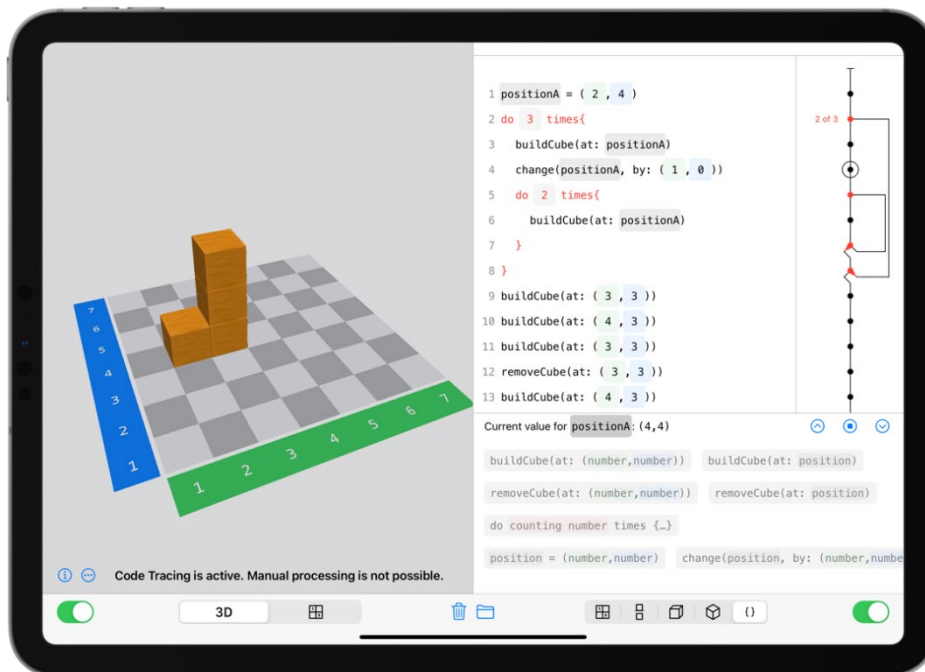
7
6
5
4
3
2
1

1 2 3 4 5 6 7

1 positionA = ( 2 , 4 )
2 do 3 times{
3 buildCube(at: positionA)
4 change(positionA, by: ( 1 , 0 ))
5 do 2 times{
6 buildCube(at: positionA)
7 }
8 }
9 buildCube(at: ( 3 , 3 ))
10 buildCube(at: ( 4 , 3 ))
11 buildCube(at: ( 3 , 3 ))
12 removeCube(at: ( 3 , 3 ))
13 buildCube(at: ( 4 , 3 ))

2 of 3

Current value for positionA: (4,4)

buildCube(at: (number,number)) buildCube(at: position)

removeCube(at: (number,number)) removeCube(at: position)

do counting number times {…}

position = (number,number) change(position, by: (number,numbe

Code Tracing is active. Manual processing is not possible.

3D

{}